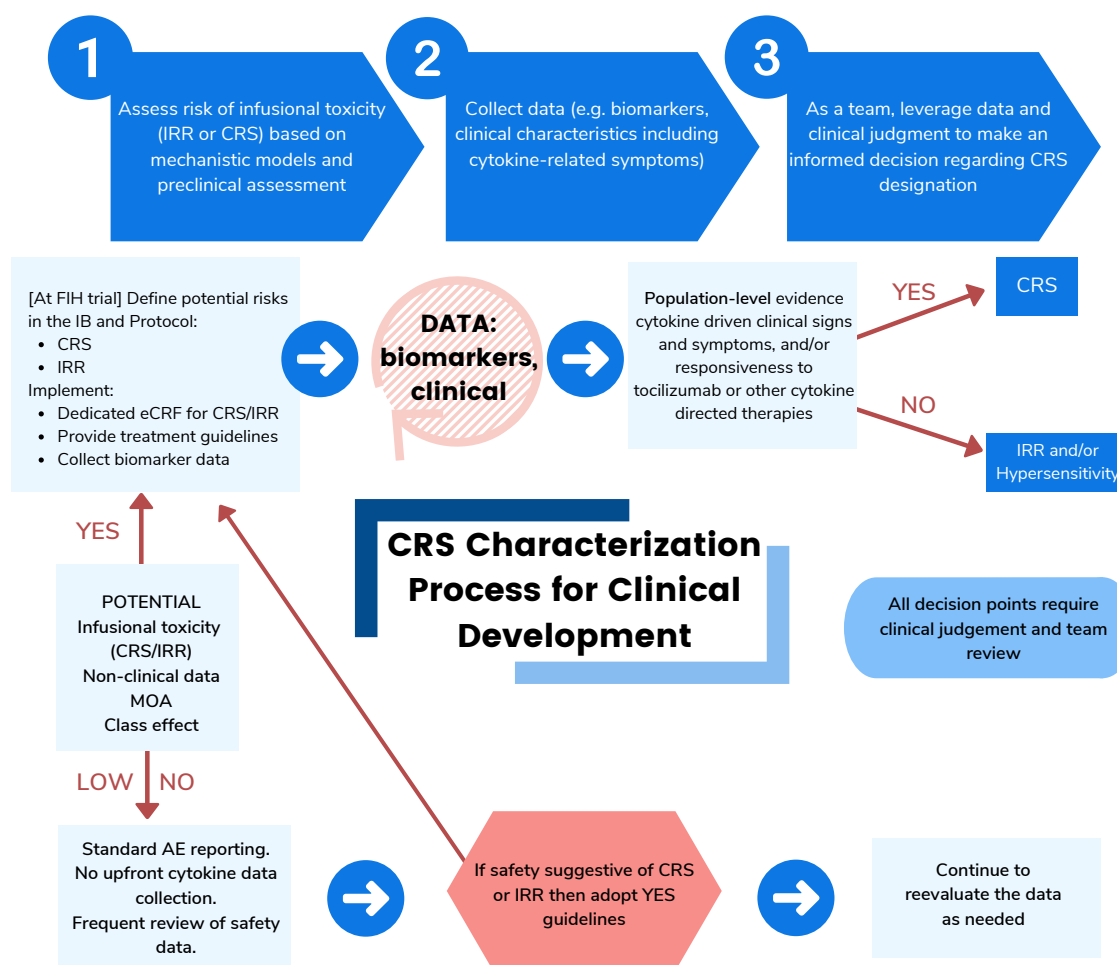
1
Assess risk of infusional toxicity (IRR or CRS) based on mechanistic models and preclinical assessment

2
Collect data (e.g. biomarkers, clinical characteristics including cytokine-related symptoms)

3
As a team, leverage data and clinical judgment to make an informed decision regarding CRS designation

[At FIH trial] Define potential risks in the IB and Protocol:
- CRS
- IRR
Implement:
- Dedicated eCRF for CRS/IRR
- Provide treatment guidelines
- Collect biomarker data

DATA: biomarkers, clinical

**Population-level** evidence cytokine driven clinical signs and symptoms, and/or responsiveness to tocilizumab or other cytokine directed therapies

YES

CRS

NO

IRR and/or Hypersensitivity

YES

CRS Characterization Process for Clinical Development

POTENTIAL
Infusional toxicity (CRS/IRR)
Non-clinical data
MOA
Class effect

All decision points require clinical judgement and team review

LOW NO

Standard AE reporting. No upfront cytokine data collection. Frequent review of safety data.

If safety suggestive of CRS or IRR then adopt YES guidelines

Continue to reevaluate the data as needed